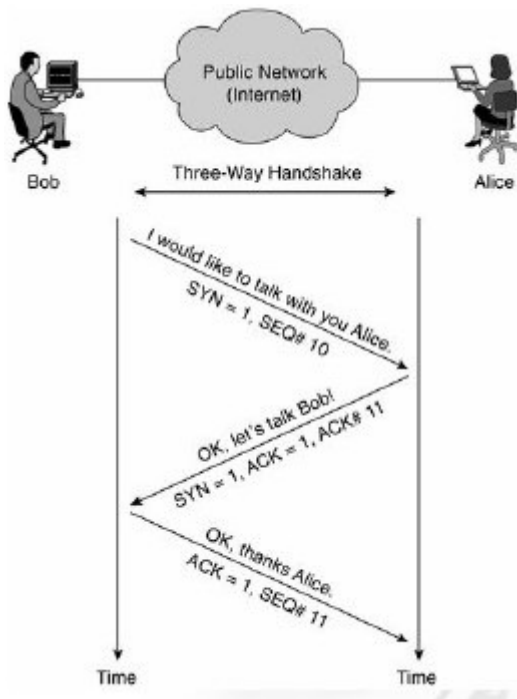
Public Network (Internet)

Bob

Three-Way Handshake

Alice

I would like to talk with you Alice.
SYN = 1, SEQ# 10

OK, let's talk Bob!
SYN = 1, ACK = 1, ACK# 11

OK, thanks Alice.
ACK = 1, SEQ# 11

Time

Time